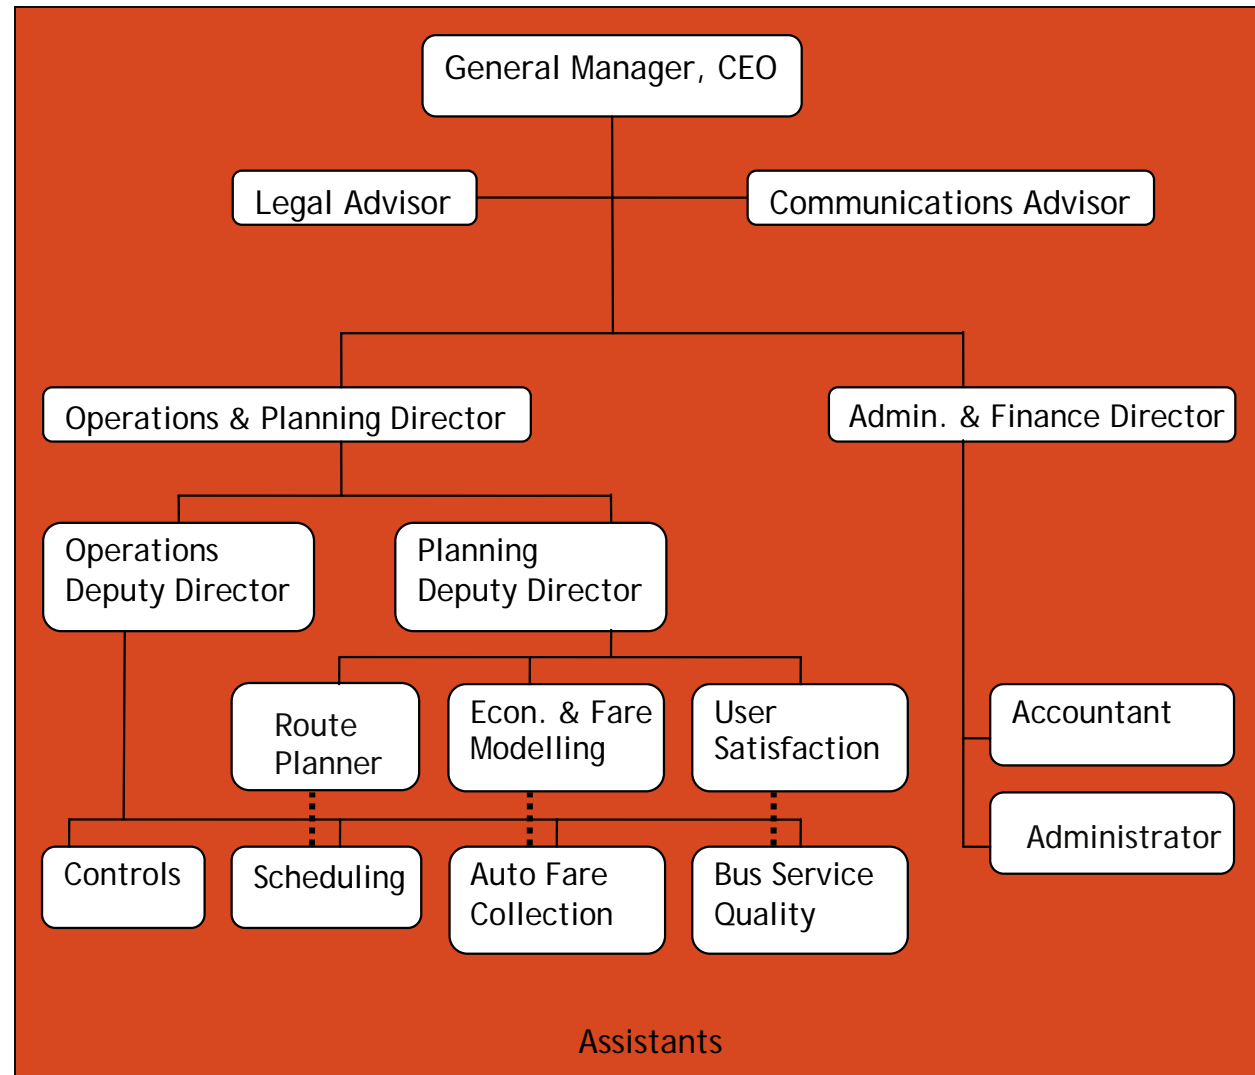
General Manager, CEO

Legal Advisor

Communications Advisor

Operations & Planning Director

Admin. & Finance Director

Operations Deputy Director

Planning Deputy Director

Route Planner

Econ. & Fare Modelling

User Satisfaction

Accountant

Administrator

Controls

Scheduling

Auto Fare Collection

Bus Service Quality

Assistants